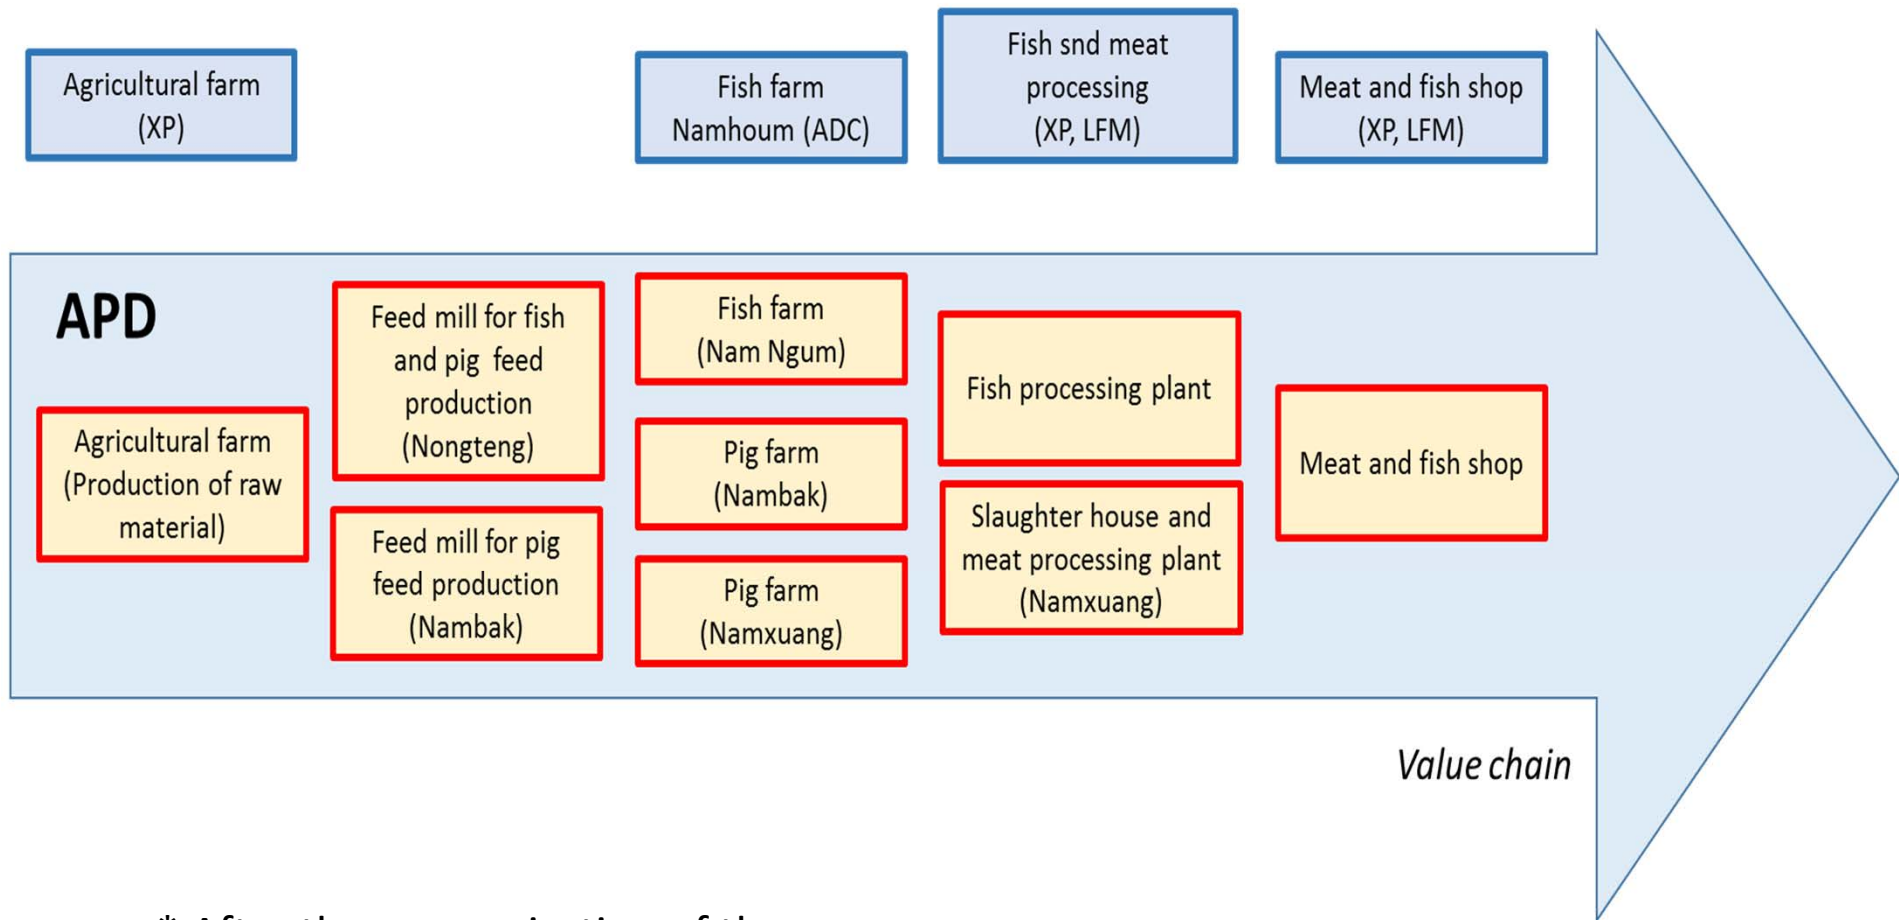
Agricultural farm (XP)

Fish farm Namhoum (ADC)

Fish snd meat processing (XP, LFM)

Meat and fish shop (XP, LFM)

APD

Agricultural farm (Production of raw material)

Feed mill for fish and pig feed production (Nongteng)

Feed mill for pig feed production (Nambak)

Fish farm (Nam Ngum)

Pig farm (Nambak)

Pig farm (Namxuang)

Fish processing plant

Slaughter house and meat processing plant (Namxuang)

Meat and fish shop

Value chain

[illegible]